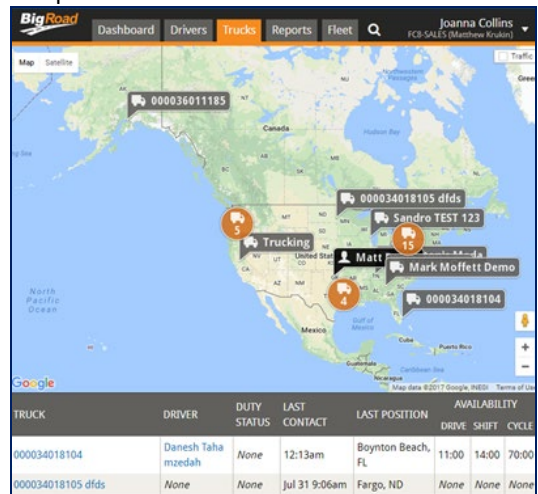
BigRoad Dashboard Drivers Trucks Reports Fleet

Joanna Collins
FC8-SALES (Matthew Krukin)

Map Satellite

Traffic

000036011185

Canada

Hudson Bay

000034018105 dfds

Sandro TEST 123

5

Trucking

15

Matt

United States

Mark Moffett Demo

4

000034018104

North Pacific Ocean

Mexico

Gulf of Mexico

Google

Map data ©2017 Google, INEGI Terms of Use

| TRUCK | DRIVER | DUTY STATUS | LAST CONTACT | LAST POSITION | AVAILABILITY DRIVE | SHIFT | CYCLE |
|---|---|---|---|---|---|---|---|
| 000034018104 | Danesh Taha mzedah | None | 12:13am | Boynton Beach, FL | 11:00 | 14:00 | 70:00 |
| 000034018105 dfds | None | None | Jul 31 9:06am | Fargo, ND | None | None | None |